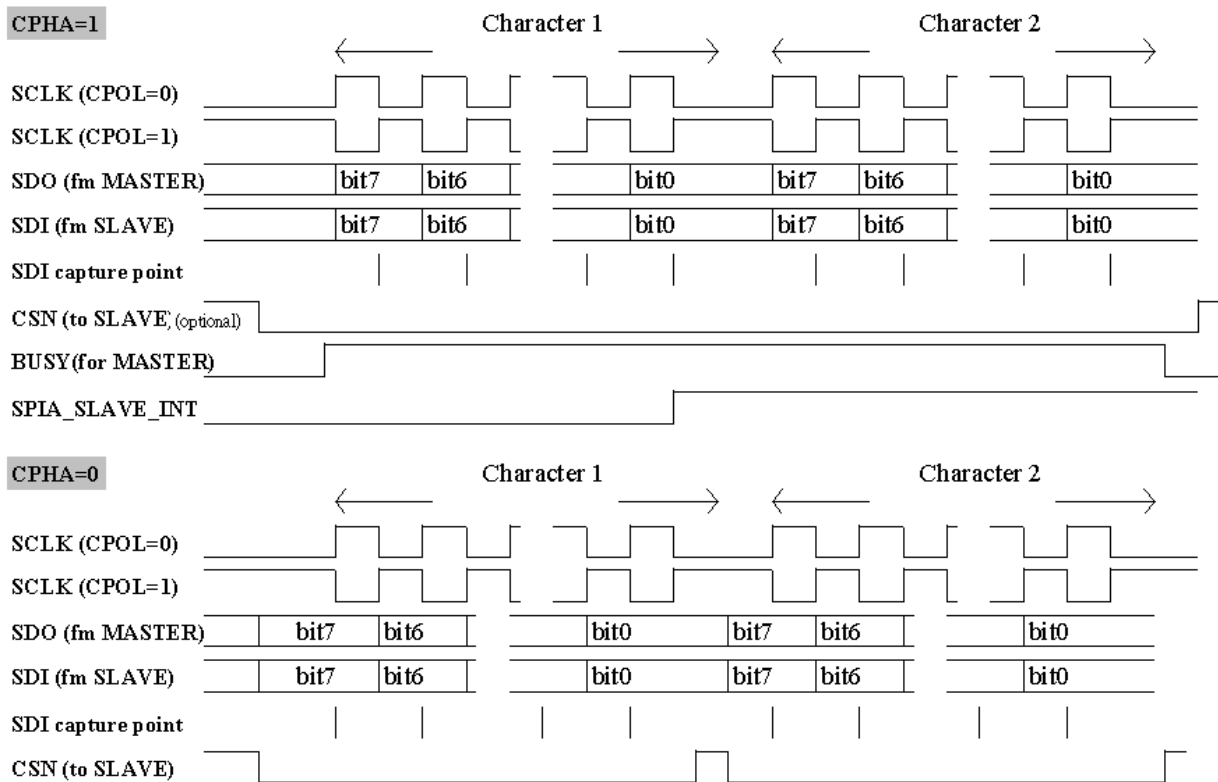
CPHA=1

Character 1

Character 2

SCLK (CPOL=0)

SCLK (CPOL=1)

SDO (fm MASTER) bit7 bit6 bit0 bit7 bit6 bit0

SDI (fm SLAVE) bit7 bit6 bit0 bit7 bit6 bit0

SDI capture point

CSN (to SLAVE) (optional)

BUSY(for MASTER)

SPIA_SLAVE_INT

CPHA=0

Character 1

Character 2

SCLK (CPOL=0)

SCLK (CPOL=1)

SDO (fm MASTER) bit7 bit6 bit0 bit7 bit6 bit0

SDI (fm SLAVE) bit7 bit6 bit0 bit7 bit6 bit0

SDI capture point

CSN (to SLAVE)